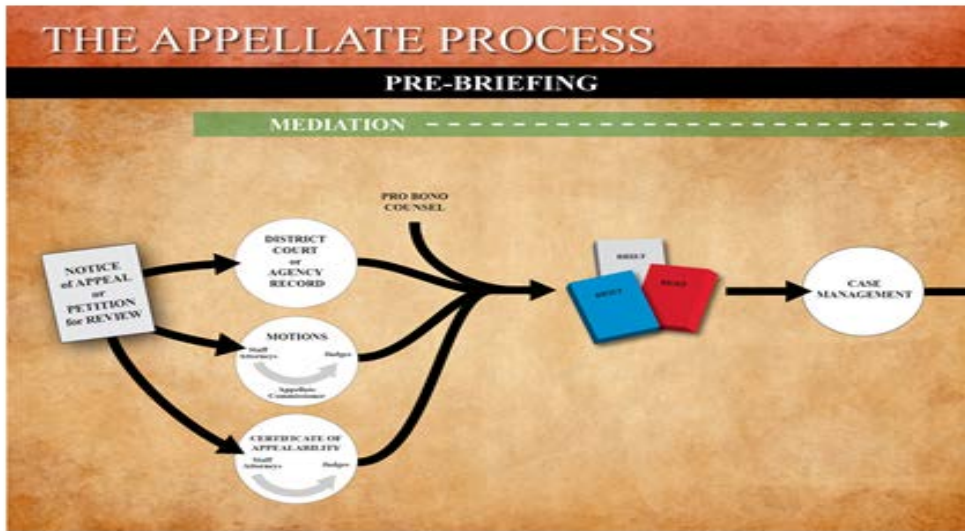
THE APPELLATE PROCESS

PRE-BRIEFING

MEDIATION

PRO BONO COUNSEL

NOTICE of APPEAL or PETITION for REVIEW

DISTRICT COURT or AGENCY RECORD

MOTIONS

Staff Attorneys

Judges

Appellate Commissioner

CERTIFICATE OF APPEALABILITY

Staff Attorneys

Judges

BRIEF

BRIEF

BRIEF

CASE MANAGEMENT